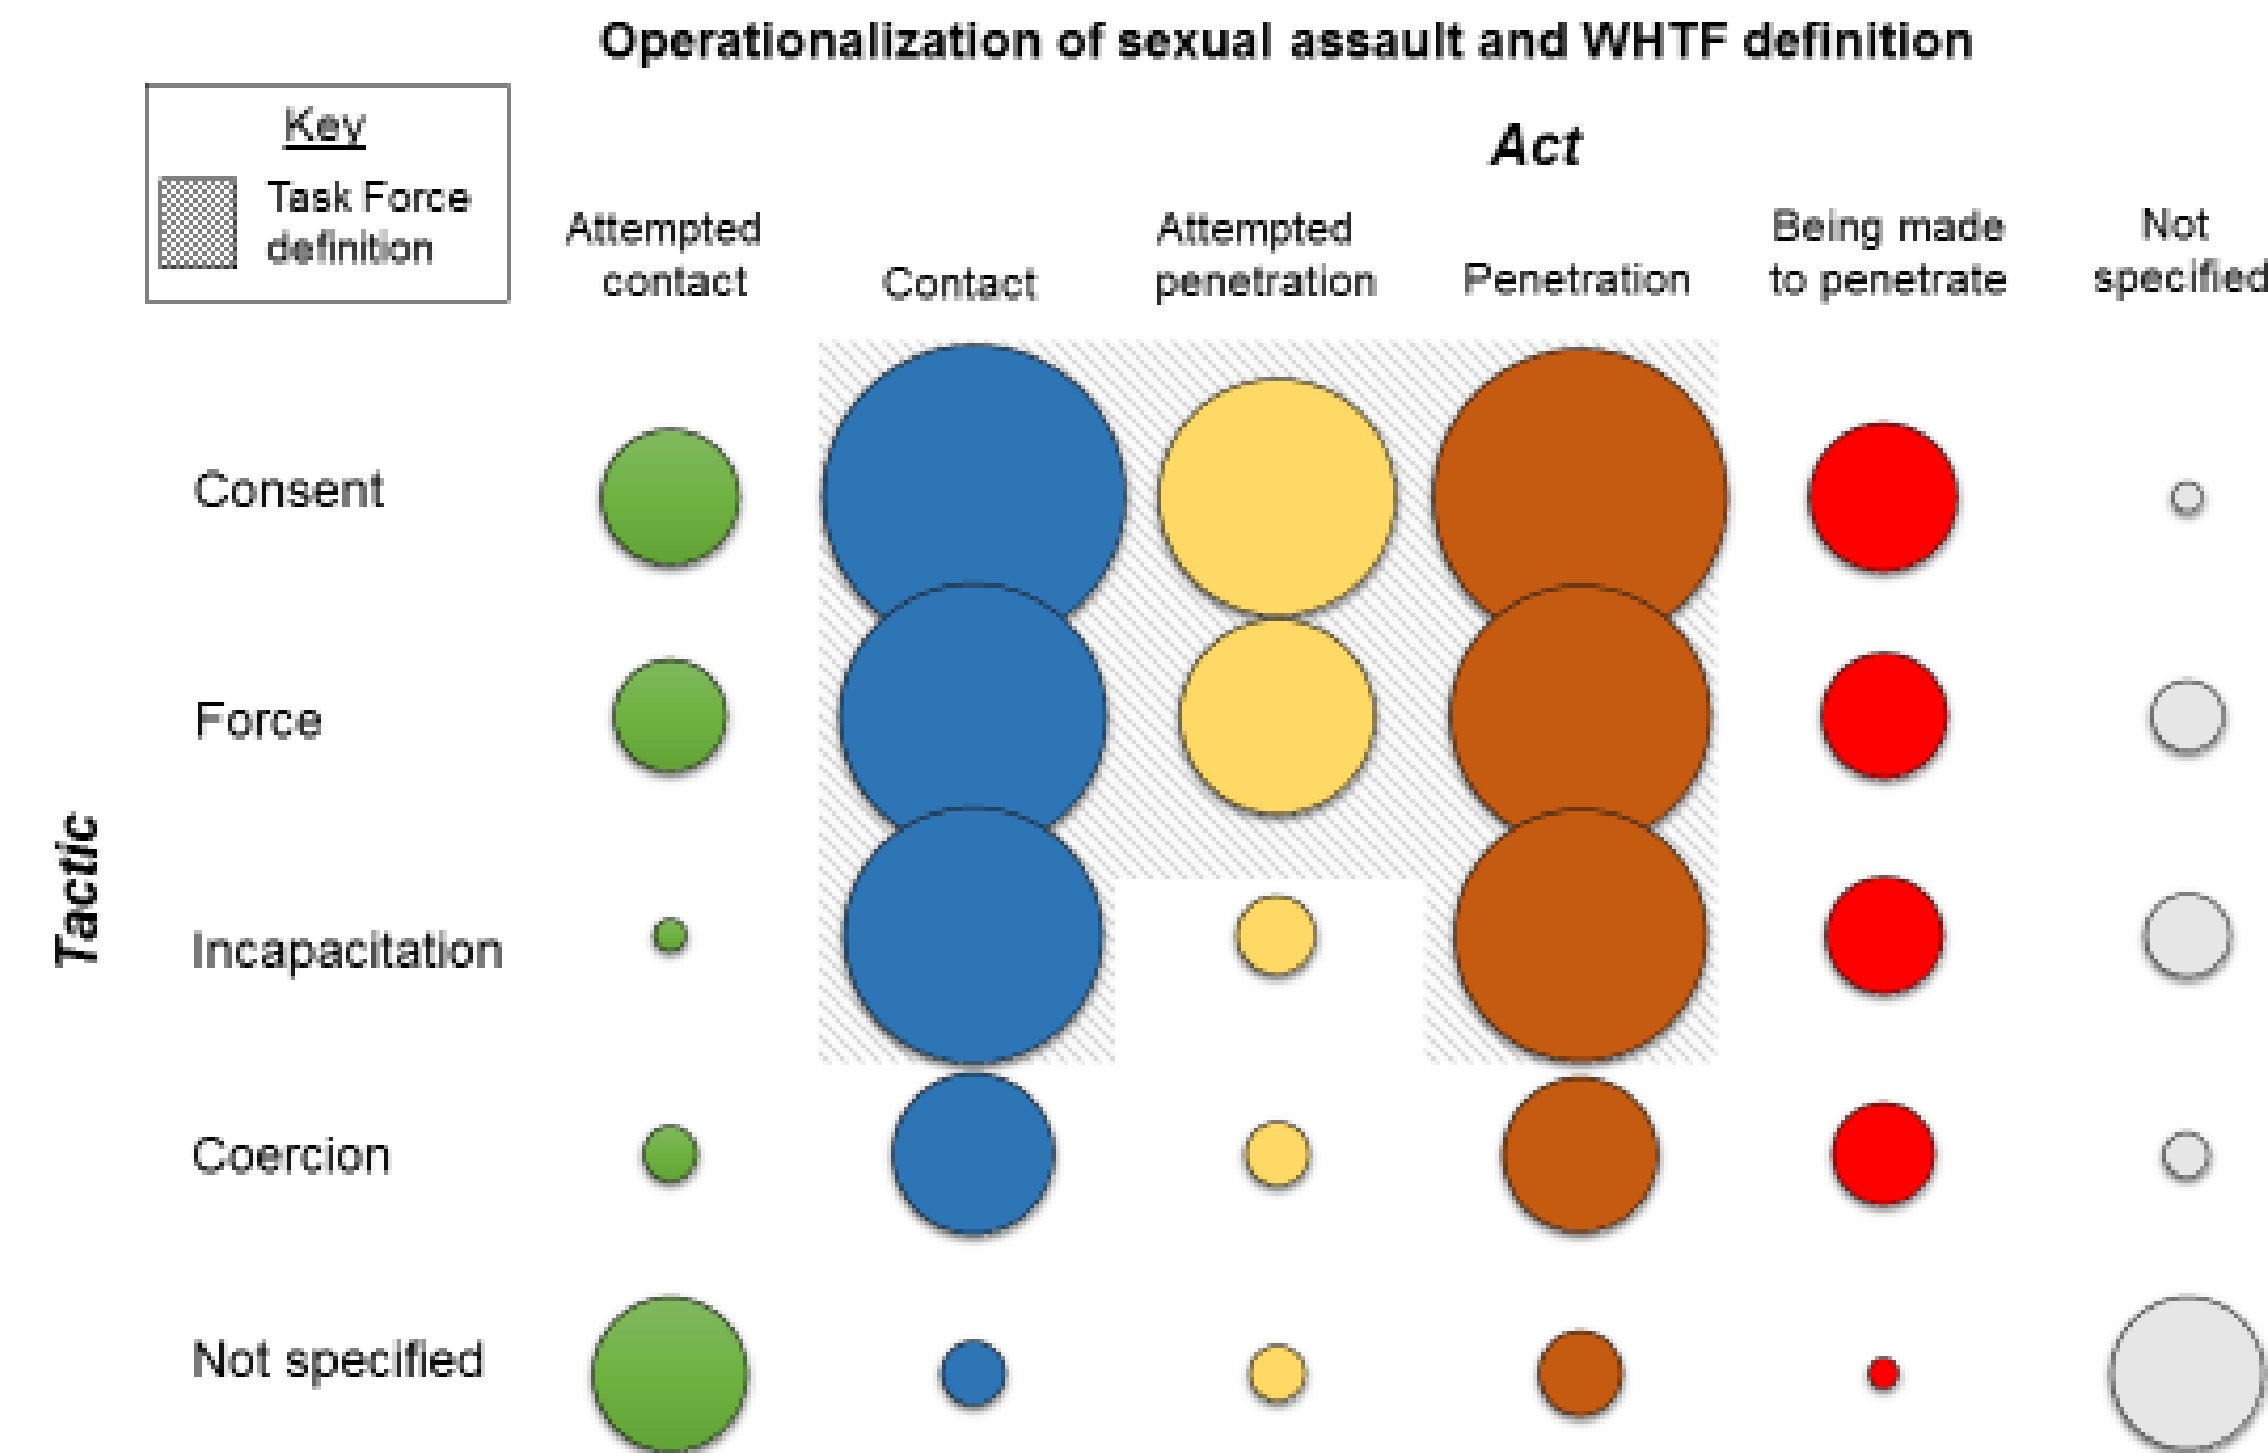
Operationalization of sexual assault and WHTF definition

Key

Task Force definition

Act

Attempted contact

Contact

Attempted penetration

Penetration

Being made to penetrate

Not specified

Tactic

Consent

Force

Incapacitation

Coercion

Not specified